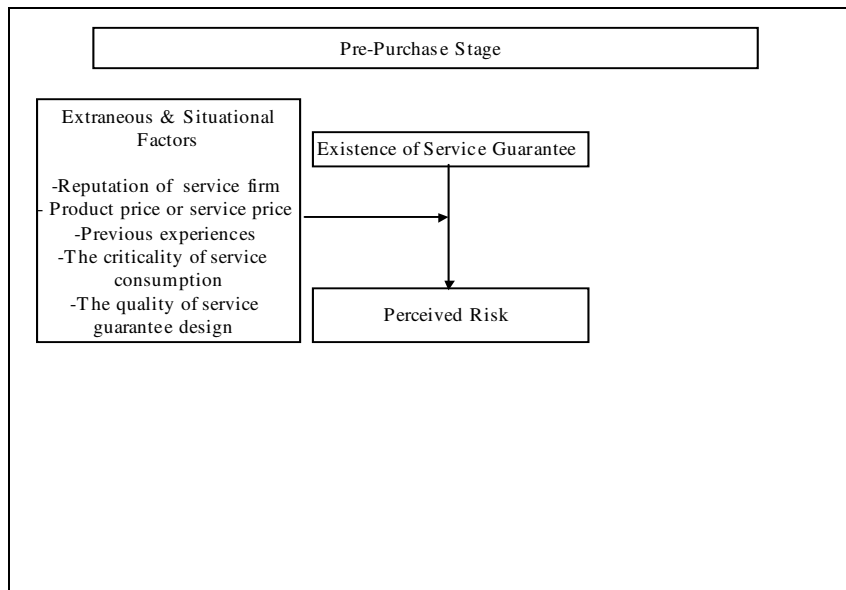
Pre-Purchase Stage

Extraneous & Situational Factors

-Reputation of service firm
- Product price or service price
-Previous experiences
-The criticality of service consumption
-The quality of service guarantee design

Existence of Service Guarantee

Perceived Risk